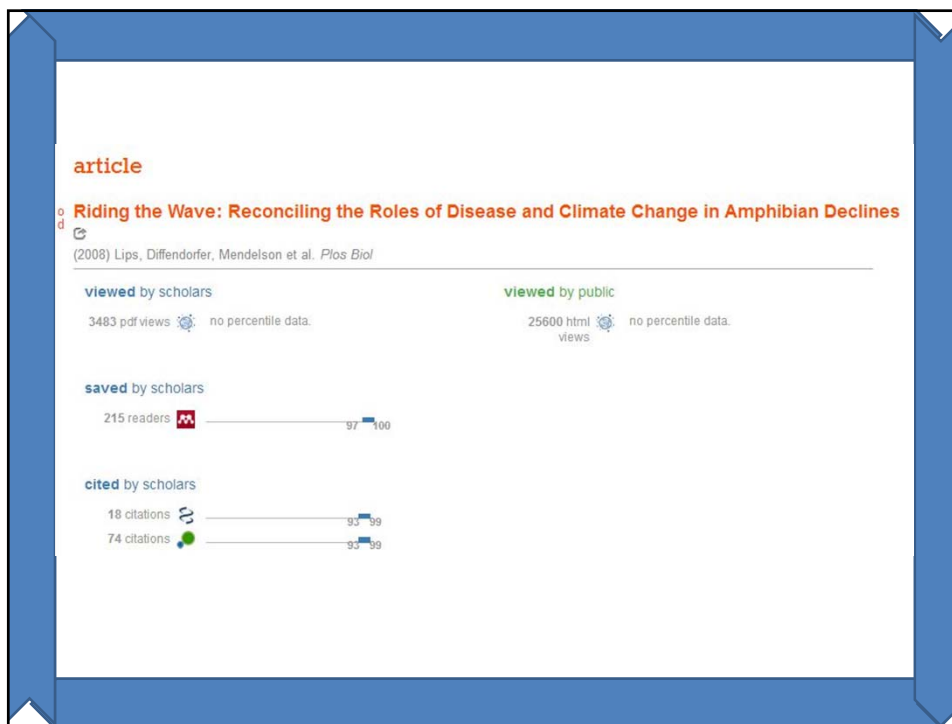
article

o d Riding the Wave: Reconciling the Roles of Disease and Climate Change in Amphibian Declines

(2008) Lips, Diffendorfer, Mendelson et al. *Plos Biol*

**viewed** by scholars

3483 pdf views no percentile data.

**viewed** by public

25600 html views no percentile data.

**saved** by scholars

215 readers 97 100

**cited** by scholars

18 citations 93 99

74 citations 93 99